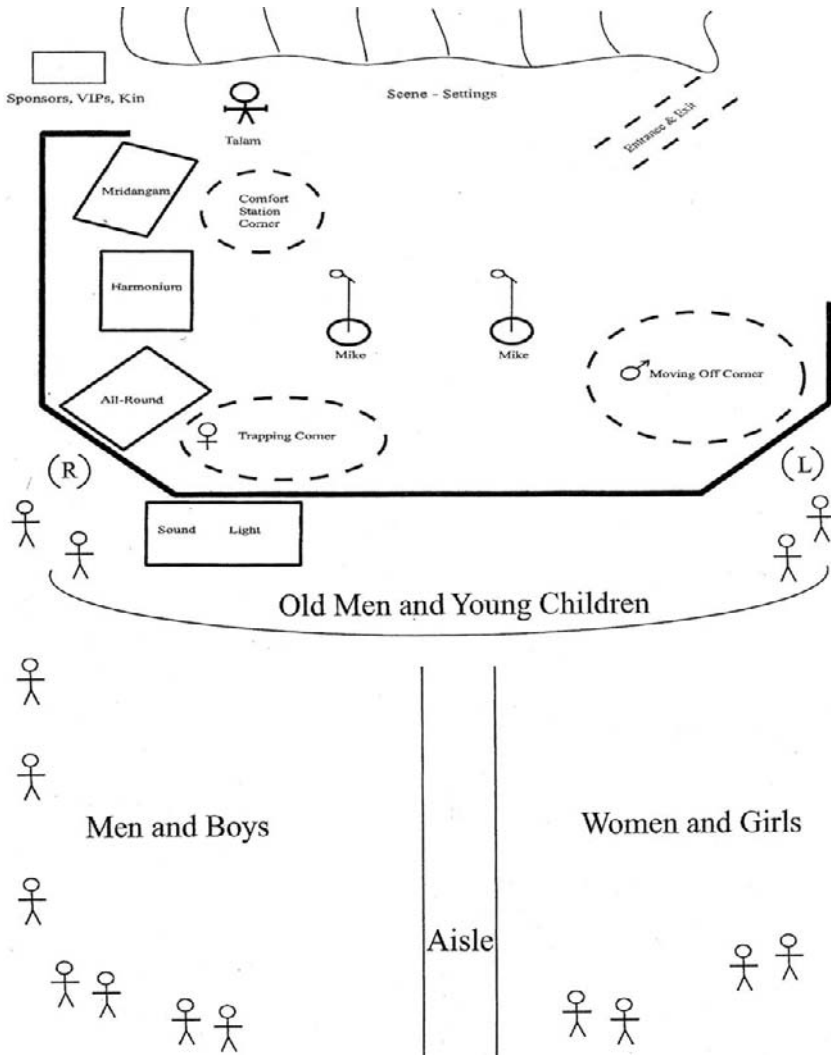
Sponsors, VIPs, Kin

Scene - Settings

Talam

Entrance & Exit

Mridangam

Comfort Station Corner

Harmonium

Mike

Mike

Moving Off Corner

All-Round

Trapping Corner

(R)

(L)

Sound Light

Old Men and Young Children

Men and Boys

Aisle

Women and Girls